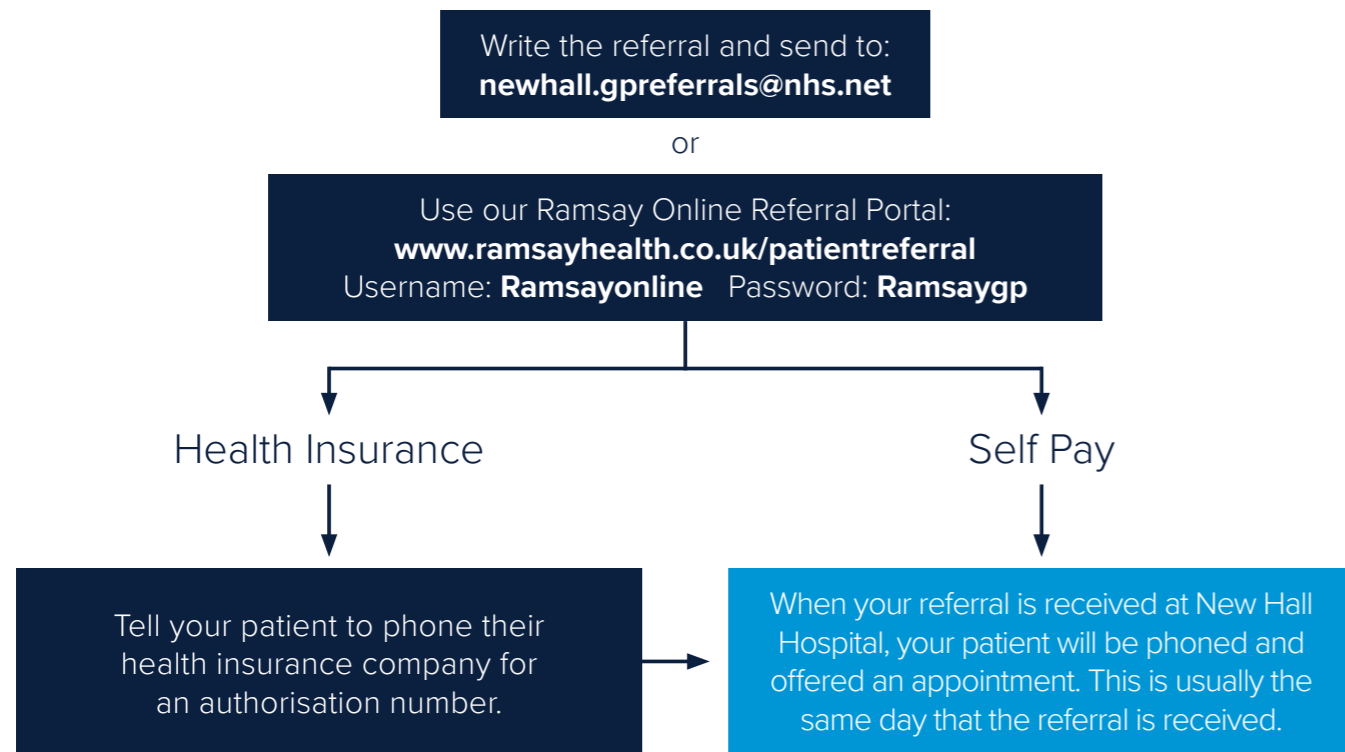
Write the referral and send to:
**newhall.gpreferrals@nhs.net**

or

Use our Ramsay Online Referral Portal:
**www.ramsayhealth.co.uk/patientreferral**
Username: **Ramsayonline** Password: **Ramsaygp**

Health Insurance

Self Pay

Tell your patient to phone their health insurance company for an authorisation number.

When your referral is received at New Hall Hospital, your patient will be phoned and offered an appointment. This is usually the same day that the referral is received.